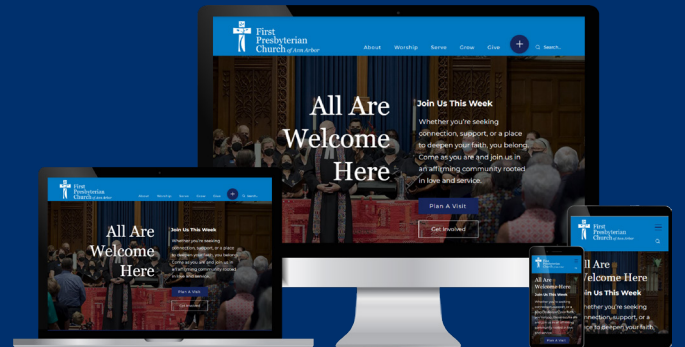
First Presbyterian Church of Ann Arbor

About Worship Serve Grow Give

Search...

All Are Welcome Here

Join Us This Week

Whether you're seeking connection, support, or a place to deepen your faith, you belong. Come as you are and join us in an affirming community rooted in love and service.

Plan A Visit

Get Involved

First Presbyterian Church of Ann Arbor

About Worship Serve Grow Give

Search...

All Are Welcome Here

Join Us This Week

Whether you're seeking connection, support, or a place to deepen your faith, you belong. Come as you are and join us in an affirming community rooted in love and service.

Plan A Visit

Get Involved

First Presbyterian Church of Ann Arbor

All Are Welcome Here

Join Us This Week

Plan A Visit

First Presbyterian Church of Ann Arbor

All Are Welcome Here

Whether you're seeking connection, support, or a place to deepen your faith,